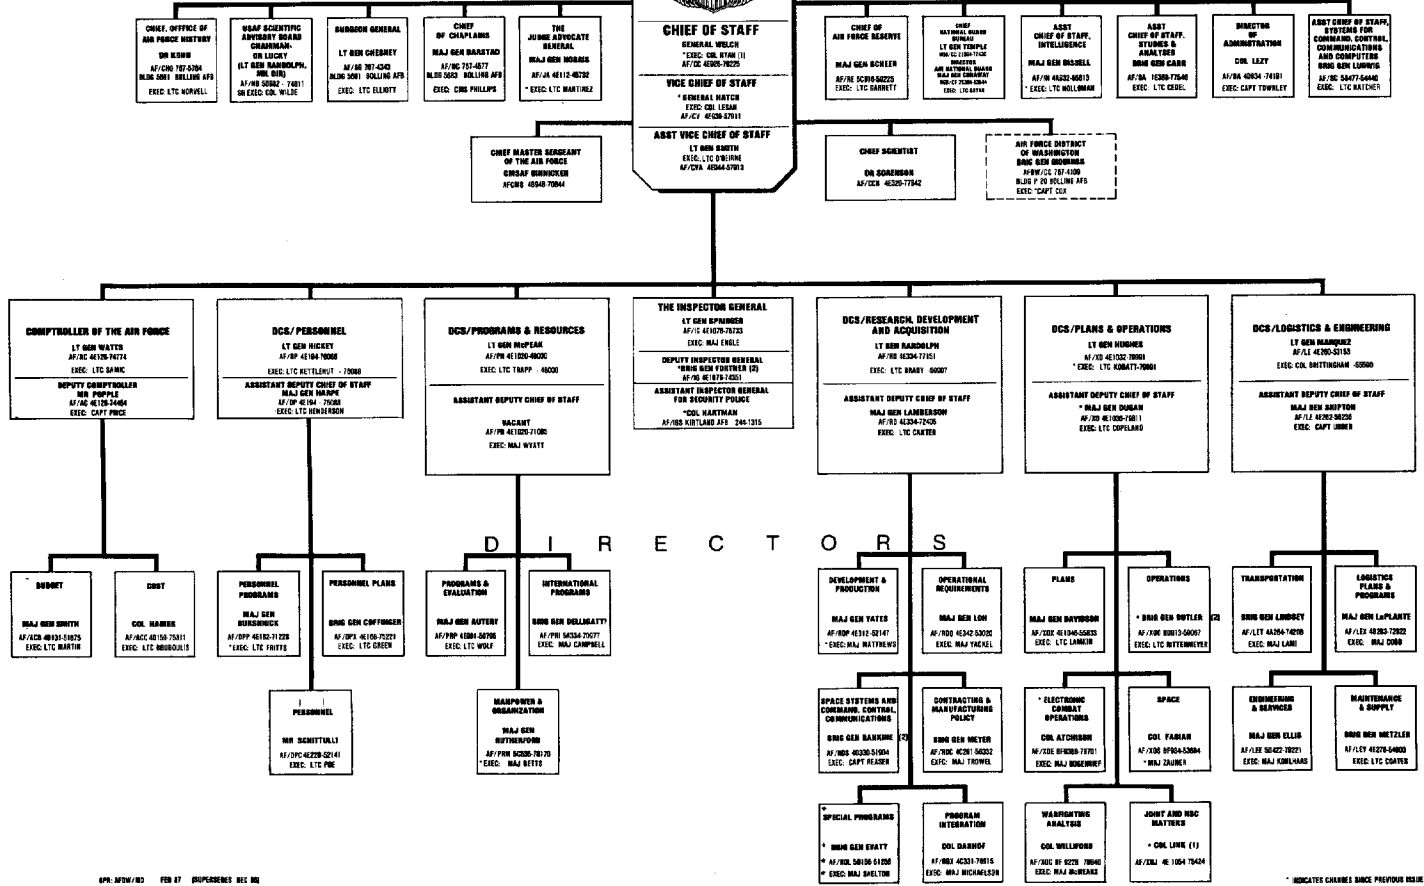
CHIEF, OFFICE OF AIR FORCE HISTORY
DR KOHN
AF/CHO 767-5764 BLDG 5681 BOLLING AFB
EXEC: LTC NORVELL

USAF SCIENTIFIC ADVISORY BOARD CHAIRMAN-DR LUCKY (LT GEN RANDOLPH, MIL DIR)
AF/NB 50982 - 74811
SR EXEC: COL WILDE

SURGEON GENERAL
LT GEN CHESNEY
AF/SG 767-4343 BLDG 5681 BOLLING AFB
EXEC: LTC ELLIOTT

CHIEF OF CHAPLAINS
MAJ GEN BARSTAD
AF/HC 767-4577 BLDG 5683 BOLLING AFB
EXEC: CMS PHILLIPS

THE JUDGE ADVOCATE GENERAL
MAJ GEN MORRIS
AF/JA 4E112-45732
* EXEC: LTC MARTINEZ

CHIEF OF STAFF
GENERAL WELCH
* EXEC: COL RYAN (1)
AF/CC 4E925-76225

VICE CHIEF OF STAFF
* GENERAL HATCH
EXEC: COL LESAN
AF/CV 4E936-57011

ASST VICE CHIEF OF STAFF
LT GEN SMITH
EXEC: LTC O'NEIRNE
AF/CVA 4E944-57013

CHIEF OF AIR FORCE RESERVE
MAJ GEN SCHEER
AF/RE 5C916-50225
EXEC: LTC GARRETT

CHIEF NATIONAL GUARD BUREAU
LT GEN TEMPLE
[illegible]
DIRECTOR AIR NATIONAL GUARD
MAJ GEN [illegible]
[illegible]
EXEC: LTC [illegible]

ASST CHIEF OF STAFF, INTELLIGENCE
MAJ GEN BISSELL
AF/IN 4E932-55813
* EXEC: LTC HOLLOMAN

ASST CHIEF OF STAFF, STUDIES & ANALYSES
BRIG GEN CARR
AF/SA 1E389-77546
EXEC: LTC CEDEL

DIRECTOR OF ADMINISTRATION
COL LEZY
AF/DA 4C834-74191
EXEC: CAPT TOWNLEY

ASST CHIEF OF STAFF, SYSTEMS FOR COMMAND, CONTROL, COMMUNICATIONS AND COMPUTERS
BRIG GEN LUDWIG
AF/SC 5B477-54440
EXEC: LTC HATCHER

CHIEF MASTER SERGEANT OF THE AIR FORCE
CMSAF BINNICKER
AFCMS 4E948-70844

CHIEF SCIENTIST
DR SORENSON
AF/CCN 4E320-77842

AIR FORCE DISTRICT OF WASHINGTON
BRIG GEN GIDDINGS
AFDW/CC 767-4100
BLDG P 20 BOLLING AFB
EXEC: *CAPT COX

COMPTROLLER OF THE AIR FORCE
LT GEN WATTS
AF/AC 4E126-74774
EXEC: LTC SAMIC
DEPUTY COMPTROLLER
MR POPPLE
AF/AC 4E126-74464
EXEC: CAPT PRICE

DCS/PERSONNEL
LT GEN HICKEY
AF/DP 4E184-78088
EXEC: LTC KETTLEHUT - 78088
ASSISTANT DEPUTY CHIEF OF STAFF
MAJ GEN HARPE
AF/DP 4E194 - 75083
*EXEC: LTC HENDERSON

DCS/PROGRAMS & RESOURCES
LT GEN McPEAK
AF/PR 4E1020-48030
EXEC: LTC TRAPP - 46030
ASSISTANT DEPUTY CHIEF OF STAFF
VACANT
AF/PR 4E1020-71085
EXEC: MAJ WYATT

THE INSPECTOR GENERAL
LT GEN SPRINGER
AF/IG 4E1076-75733
EXEC: MAJ ENGLE
DEPUTY INSPECTOR GENERAL
*BRIG GEN VORTNER (2)
AF/IG 4E1076-74351
ASSISTANT INSPECTOR GENERAL FOR SECURITY POLICE
*COL HARTMAN
AF/IGS KIRTLAND AFB 244-1315

DCS/RESEARCH, DEVELOPMENT AND ACQUISITION
LT GEN RANDOLPH
AF/RD 4E334-77851
EXEC: LTC BRABY 50007
ASSISTANT DEPUTY CHIEF OF STAFF
MAJ GEN LAMBERSON
AF/RD 4E334-72406
EXEC: LTC CANTER

DCS/PLANS & OPERATIONS
LT GEN HUGHES
AF/XO 4E1032-79991
* EXEC: LTC KOBATT-79991
ASSISTANT DEPUTY CHIEF OF STAFF
* MAJ GEN DUGAN
AF/XO 4E1030-76811
EXEC: LTC COPELAND

DCS/LOGISTICS & ENGINEERING
LT GEN MARQUEZ
AF/LE 4E260-53153
EXEC: COL SMITTINGHAM -55500
ASSISTANT DEPUTY CHIEF OF STAFF
MAJ GEN SHIPTON
AF/LE 4E262-56236
EXEC: CAPT USHER

D I R E C T O R S

BUDGET
MAJ GEN SMITH
AF/ACB 4B131-51875
EXEC: LTC MARTIN

COST
COL HAMES
AF/ACC 4D159-75311
EXEC: LTC BOURGOULIS

PERSONNEL PROGRAMS
MAJ GEN BURSHNICK
AF/DPP 4E182-71228
*EXEC: LTC FRITTS

PERSONNEL PLANS
BRIG GEN COFFINGER
AF/DPX 4E168-75221
EXEC: LTC GREEN

CIVILIAN PERSONNEL
MR SCHITTULLI
AF/DPC 4E229-52141
EXEC: LTC POE

PROGRAMS & EVALUATION
MAJ GEN AUTERY
AF/PRP 4E081-56706
EXEC: LTC WOLF

INTERNATIONAL PROGRAMS
BRIG GEN DELLIGATTI
AF/PRI 5A334-70677
EXEC: MAJ CAMPBELL

MANPOWER & ORGANIZATION
MAJ GEN RUTHERFORD
AF/PRM 5C535-78170
*EXEC: MAJ BETTS

DEVELOPMENT & PRODUCTION
MAJ GEN YATES
AF/RDP 4E312-52147
*EXEC: MAJ MATTHEWS

OPERATIONAL REQUIREMENTS
MAJ GEN LOH
AF/RDQ 4E342-53030
EXEC: MAJ YAEKEL

SPACE SYSTEMS AND COMMAND, CONTROL, COMMUNICATIONS
BRIG GEN RANKINE (2)
AF/RDS 4D330-51904
EXEC: CAPT REASER

CONTRACTING & MANUFACTURING POLICY
BRIG GEN MOORE
AF/RDC 4C261-56332
EXEC: MAJ TROWEL

* SPECIAL PROGRAMS
* BRIG GEN EVATT
AF/RDL 5B156-51256
* EXEC: MAJ SHELTON

PROGRAM INTEGRATION
COL DAHHOF
AF/RDX 4C331-78615
EXEC: MAJ MICHAELSON

PLANS
MAJ GEN DAVIDSON
AF/XOX 4E1046-55633
EXEC: LTC LAMKIN

OPERATIONS
* BRIG GEN BUTLER (2)
AF/XOO BD913-50067
EXEC: LTC WITTENMEYER

* ELECTRONIC COMBAT OPERATIONS
COL ATCHISON
AF/XOE BF1038-78701
EXEC: MAJ BOGENRIEF

SPACE
COL FABIAN
AF/XOS BF934-53694
* MAJ ZAUNER

WARFIGHTING ANALYSIS
COL WILLIFORD
AF/XOC BF 9279 79640
EXEC: MAJ McNEANS

JOINT AND NSC MATTERS
* COL LINK (1)
AF/XOJ 4E 1054 75424

TRANSPORTATION
BRIG GEN LINDSEY
AF/LET 4A264-74206
EXEC: MAJ LANI

LOGISTICS PLANS & PROGRAMS
MAJ GEN LaPLANTE
AF/LEX 4B283-72922
EXEC: MAJ COBB

ENGINEERING & SERVICES
MAJ GEN ELLIS
AF/LEE 5D422-72021
EXEC: MAJ KOHLHAAS

MAINTENANCE & SUPPLY
BRIG GEN METZLER
AF/LEY 4E276-54000
EXEC: LTC COATES

OPR: AFDW/MD FEB 87 (SUPERSEDES DEC 86)

* INDICATES CHANGES SINCE PREVIOUS ISSUE